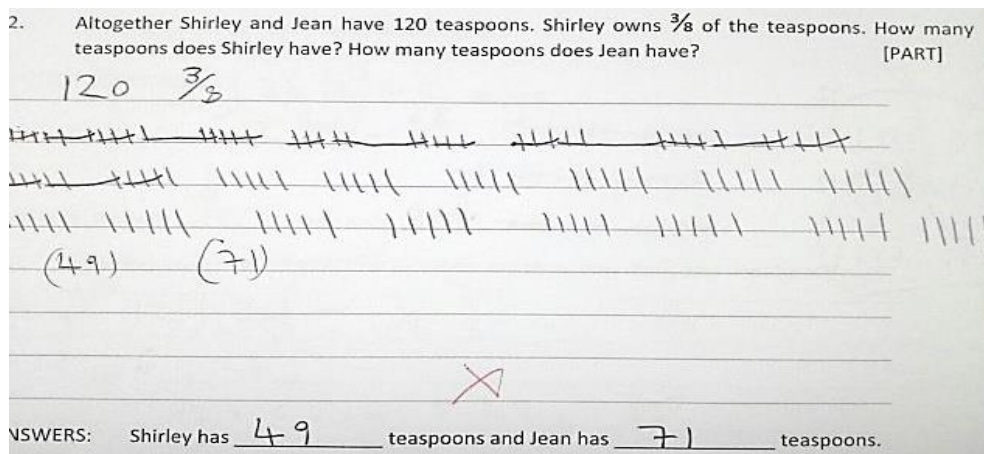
2. Altogether Shirley and Jean have 120 teaspoons. Shirley owns $\frac{3}{8}$ of the teaspoons. How many teaspoons does Shirley have? How many teaspoons does Jean have? [PART]

120 $\frac{3}{8}$

(49) (71)

X

NSWERS: Shirley has 49 teaspoons and Jean has 71 teaspoons.